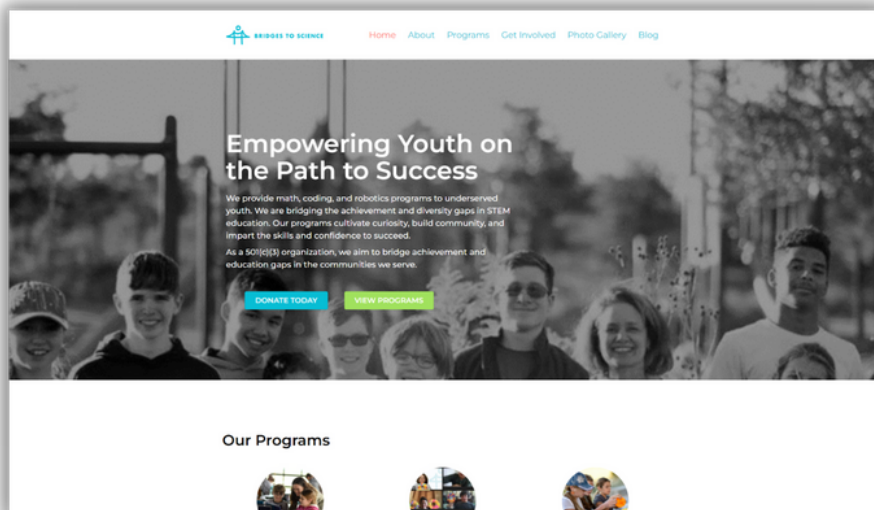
BRIDGES TO SCIENCE

Home About Programs Get Involved Photo Gallery Blog

Empowering Youth on the Path to Success

We provide math, coding, and robotics programs to underserved youth. We are bridging the achievement and diversity gaps in STEM education. Our programs cultivate curiosity, build community, and impart the skills and confidence to succeed.

As a 501(c)(3) organization, we aim to bridge achievement and education gaps in the communities we serve.

DONATE TODAY VIEW PROGRAMS

Our Programs